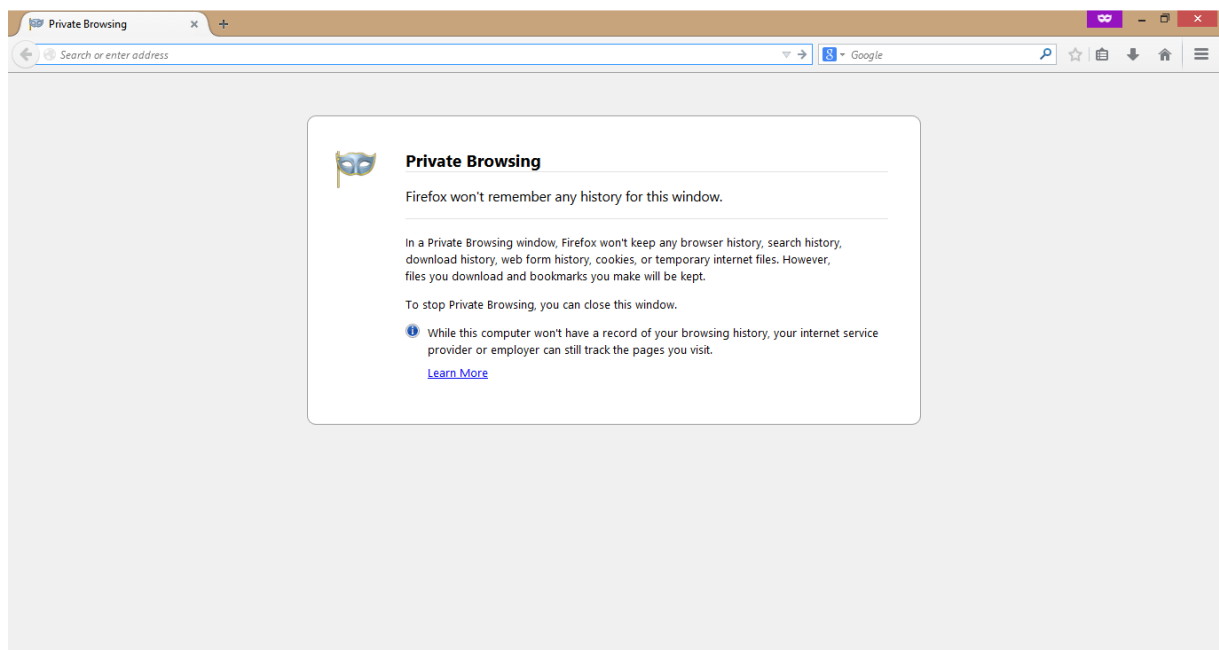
Private Browsing ×
+

Search or enter address
Google

Private Browsing

Firefox won't remember any history for this window.

In a Private Browsing window, Firefox won't keep any browser history, search history, download history, web form history, cookies, or temporary internet files. However, files you download and bookmarks you make will be kept.

To stop Private Browsing, you can close this window.

While this computer won't have a record of your browsing history, your internet service provider or employer can still track the pages you visit.

Learn More